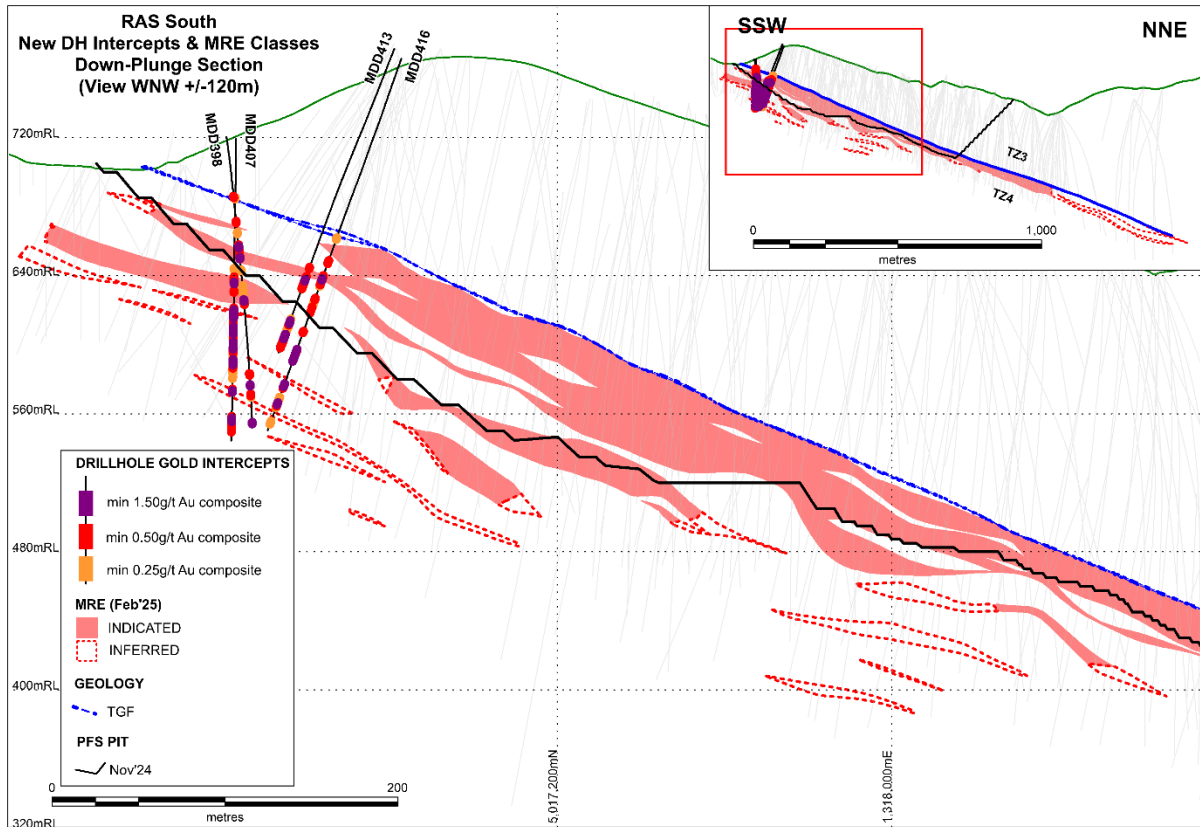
RAS South
New DH Intercepts & MRE Classes
Down-Plunge Section
(View WNW +/-120m)

MDD413
MDD416
MDD398
MDD407

SSW
NNE
TZ3
TZ4
0
1,000
metres

720mRL
640mRL
560mRL
480mRL
400mRL
320mRL

DRILLHOLE GOLD INTERCEPTS
min 1.50g/t Au composite
min 0.50g/t Au composite
min 0.25g/t Au composite

MRE (Feb'25)
INDICATED
INFERRED

GEOLOGY
TGF

PFS PIT
Nov'24

0
200
metres

5,017,200mN
1,318,000mE